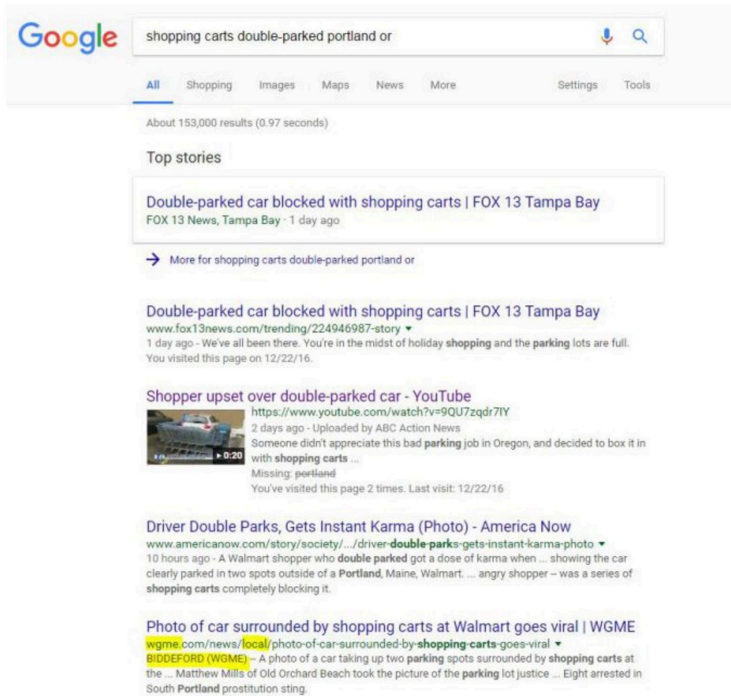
Google

shopping carts double-parked portland or

All Shopping Images Maps News More Settings Tools

About 153,000 results (0.97 seconds)

Top stories

Double-parked car blocked with shopping carts | FOX 13 Tampa Bay
FOX 13 News, Tampa Bay · 1 day ago

→ More for shopping carts double-parked portland or

Double-parked car blocked with shopping carts | FOX 13 Tampa Bay
www.fox13news.com/trending/224946987-story ▾
1 day ago - We've all been there. You're in the midst of holiday shopping and the parking lots are full. You visited this page on 12/22/16.

Shopper upset over double-parked car - YouTube
https://www.youtube.com/watch?v=9QU7zqdr7lY
2 days ago - Uploaded by ABC Action News
Someone didn't appreciate this bad parking job in Oregon, and decided to box it in with shopping carts ...
Missing: portland
You've visited this page 2 times. Last visit: 12/22/16
0:20

Driver Double Parks, Gets Instant Karma (Photo) - America Now
www.americanow.com/story/society/.../driver-double-parks-gets-instant-karma-photo ▾
10 hours ago - A Walmart shopper who double parked got a dose of karma when ... showing the car clearly parked in two spots outside of a Portland, Maine, Walmart. ... angry shopper -- was a series of shopping carts completely blocking it.

Photo of car surrounded by shopping carts at Walmart goes viral | WGME
wgme.com/news/local/photo-of-car-surrounded-by-shopping-carts-goes-viral ▾
BIDDEFORD (WGME) -- A photo of a car taking up two parking spots surrounded by shopping carts at the ... Matthew Mills of Old Orchard Beach took the picture of the parking lot justice ... Eight arrested in South Portland prostitution sting.